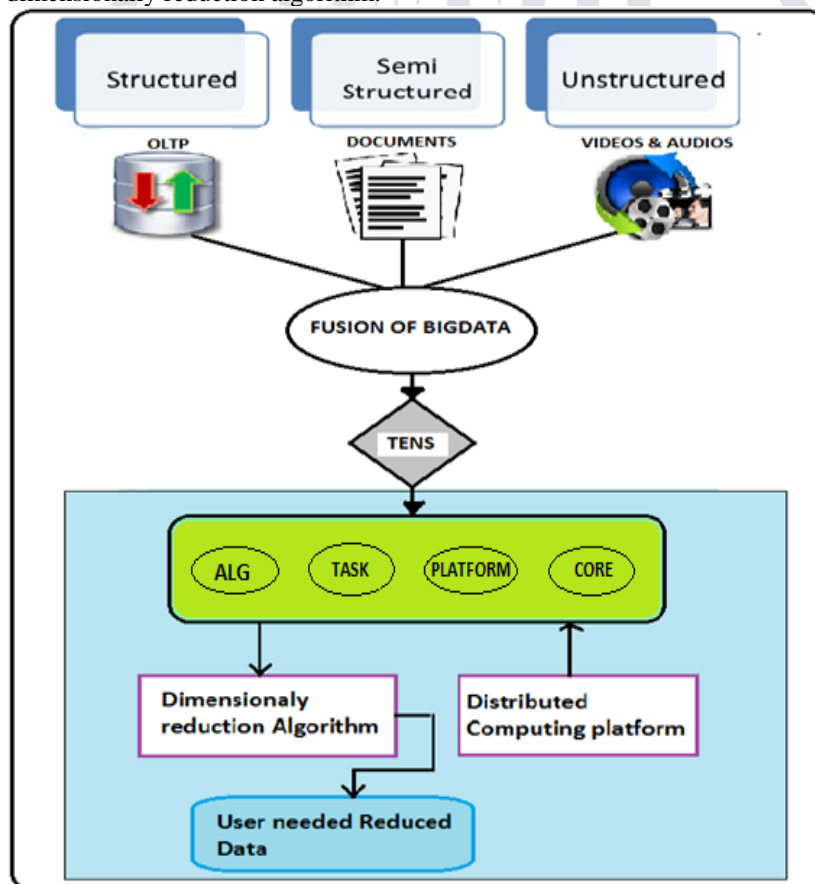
Structured

Semi Structured

Unstructured

OLTP

DOCUMENTS

VIDEOS & AUDIOS

FUSION OF BIGDATA

TENS

ALG

TASK

PLATFORM

CORE

Dimensionaly reduction Algorithm

Distributed Computing platform

User needed Reduced Data